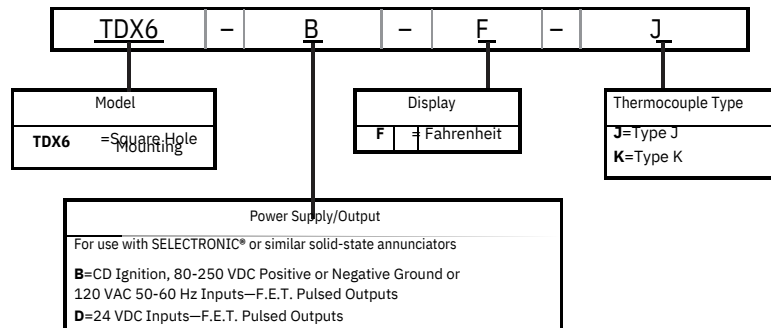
| TDX6 | – | B | – | F | – | J |
|---|---|---|---|---|---|---|

Model

TDX6 =Square Hole Mounting

Display

F = Fahrenheit

Thermocouple Type

J=Type J
K=Type K

Power Supply/Output

For use with SELECTRONIC® or similar solid-state annunciators

B=CD Ignition, 80-250 VDC Positive or Negative Ground or 120 VAC 50-60 Hz Inputs—F.E.T. Pulsed Outputs
D=24 VDC Inputs—F.E.T. Pulsed Outputs